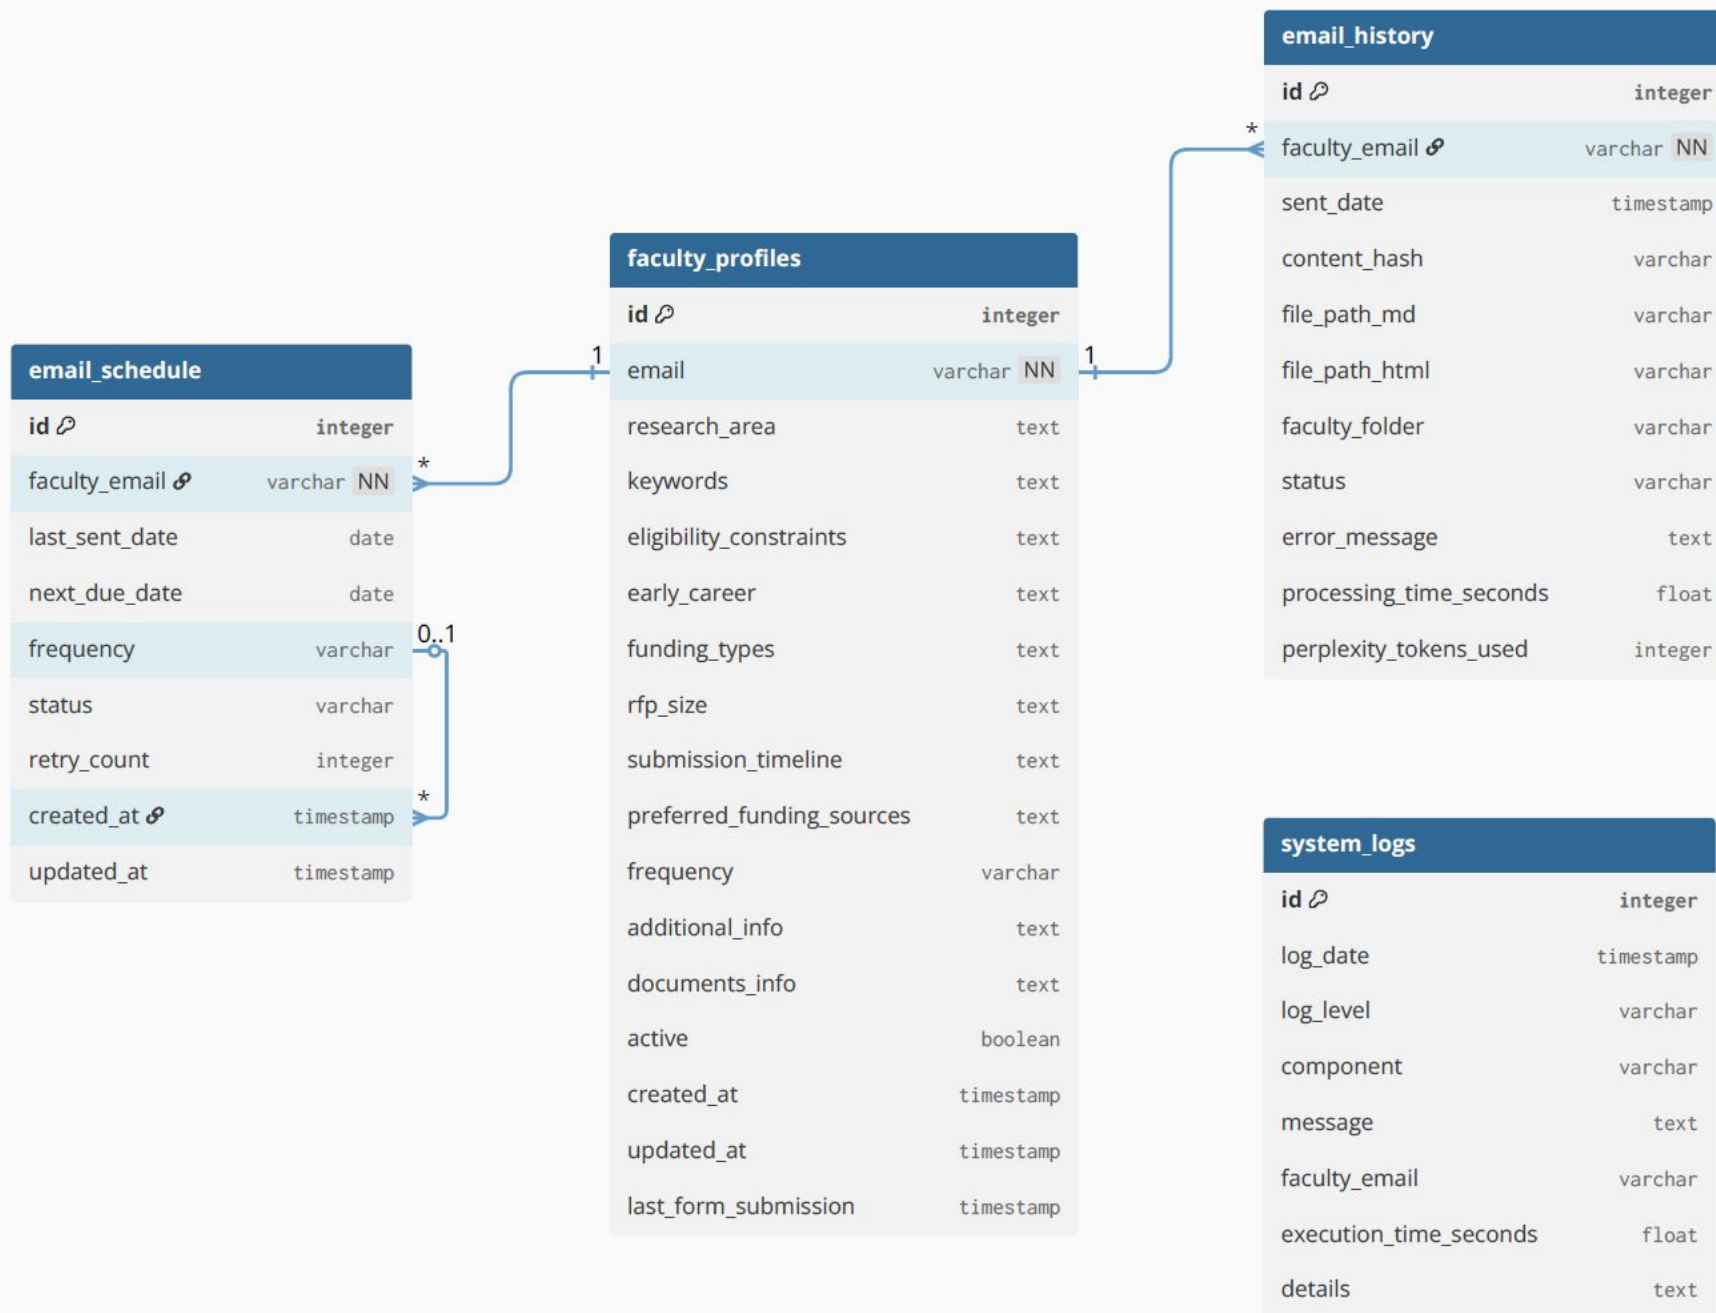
email_schedule

| id | integer |
|---|---|
| faculty_email | varchar NN |
| last_sent_date | date |
| next_due_date | date |
| frequency | varchar |
| status | varchar |
| retry_count | integer |
| created_at | timestamp |
| updated_at | timestamp |

faculty_profiles

| id | integer |
|---|---|
| email | varchar NN |
| research_area | text |
| keywords | text |
| eligibility_constraints | text |
| early_career | text |
| funding_types | text |
| rfp_size | text |
| submission_timeline | text |
| preferred_funding_sources | text |
| frequency | varchar |
| additional_info | text |
| documents_info | text |
| active | boolean |
| created_at | timestamp |
| updated_at | timestamp |
| last_form_submission | timestamp |

email_history

| id | integer |
|---|---|
| faculty_email | varchar NN |
| sent_date | timestamp |
| content_hash | varchar |
| file_path_md | varchar |
| file_path_html | varchar |
| faculty_folder | varchar |
| status | varchar |
| error_message | text |
| processing_time_seconds | float |
| perplexity_tokens_used | integer |

system_logs

| id | integer |
|---|---|
| log_date | timestamp |
| log_level | varchar |
| component | varchar |
| message | text |
| faculty_email | varchar |
| execution_time_seconds | float |
| details | text |

1 * 1 * 0..1 *